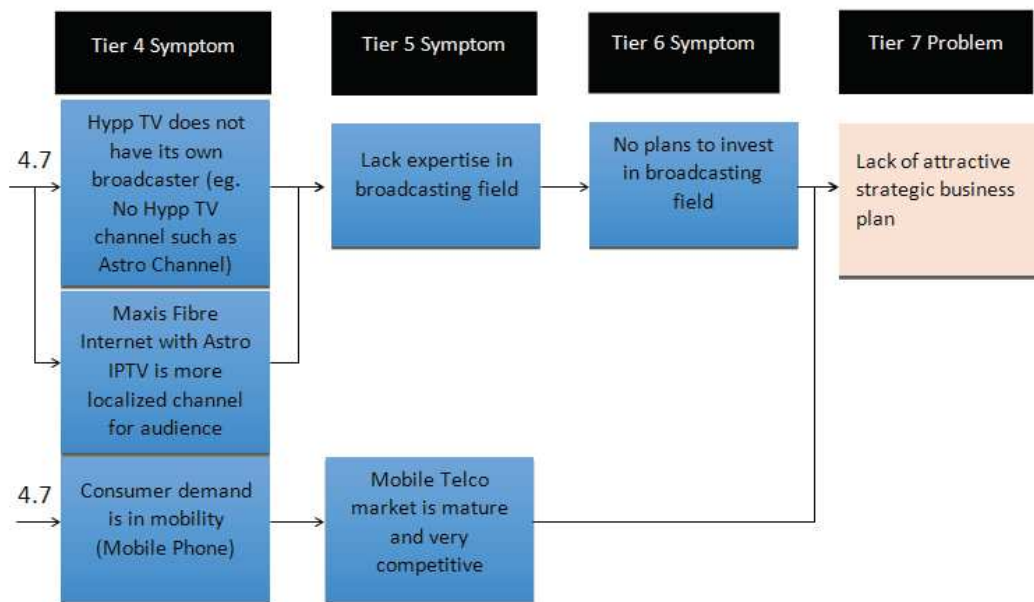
Tier 4 Symptom

Tier 5 Symptom

Tier 6 Symptom

Tier 7 Problem

4.7

Hypp TV does not have its own broadcaster (eg. No Hypp TV channel such as Astro Channel)

Lack expertise in broadcasting field

No plans to invest in broadcasting field

Lack of attractive strategic business plan

Maxis Fibre Internet with Astro IPTV is more localized channel for audience

4.7

Consumer demand is in mobility (Mobile Phone)

Mobile Telco market is mature and very competitive